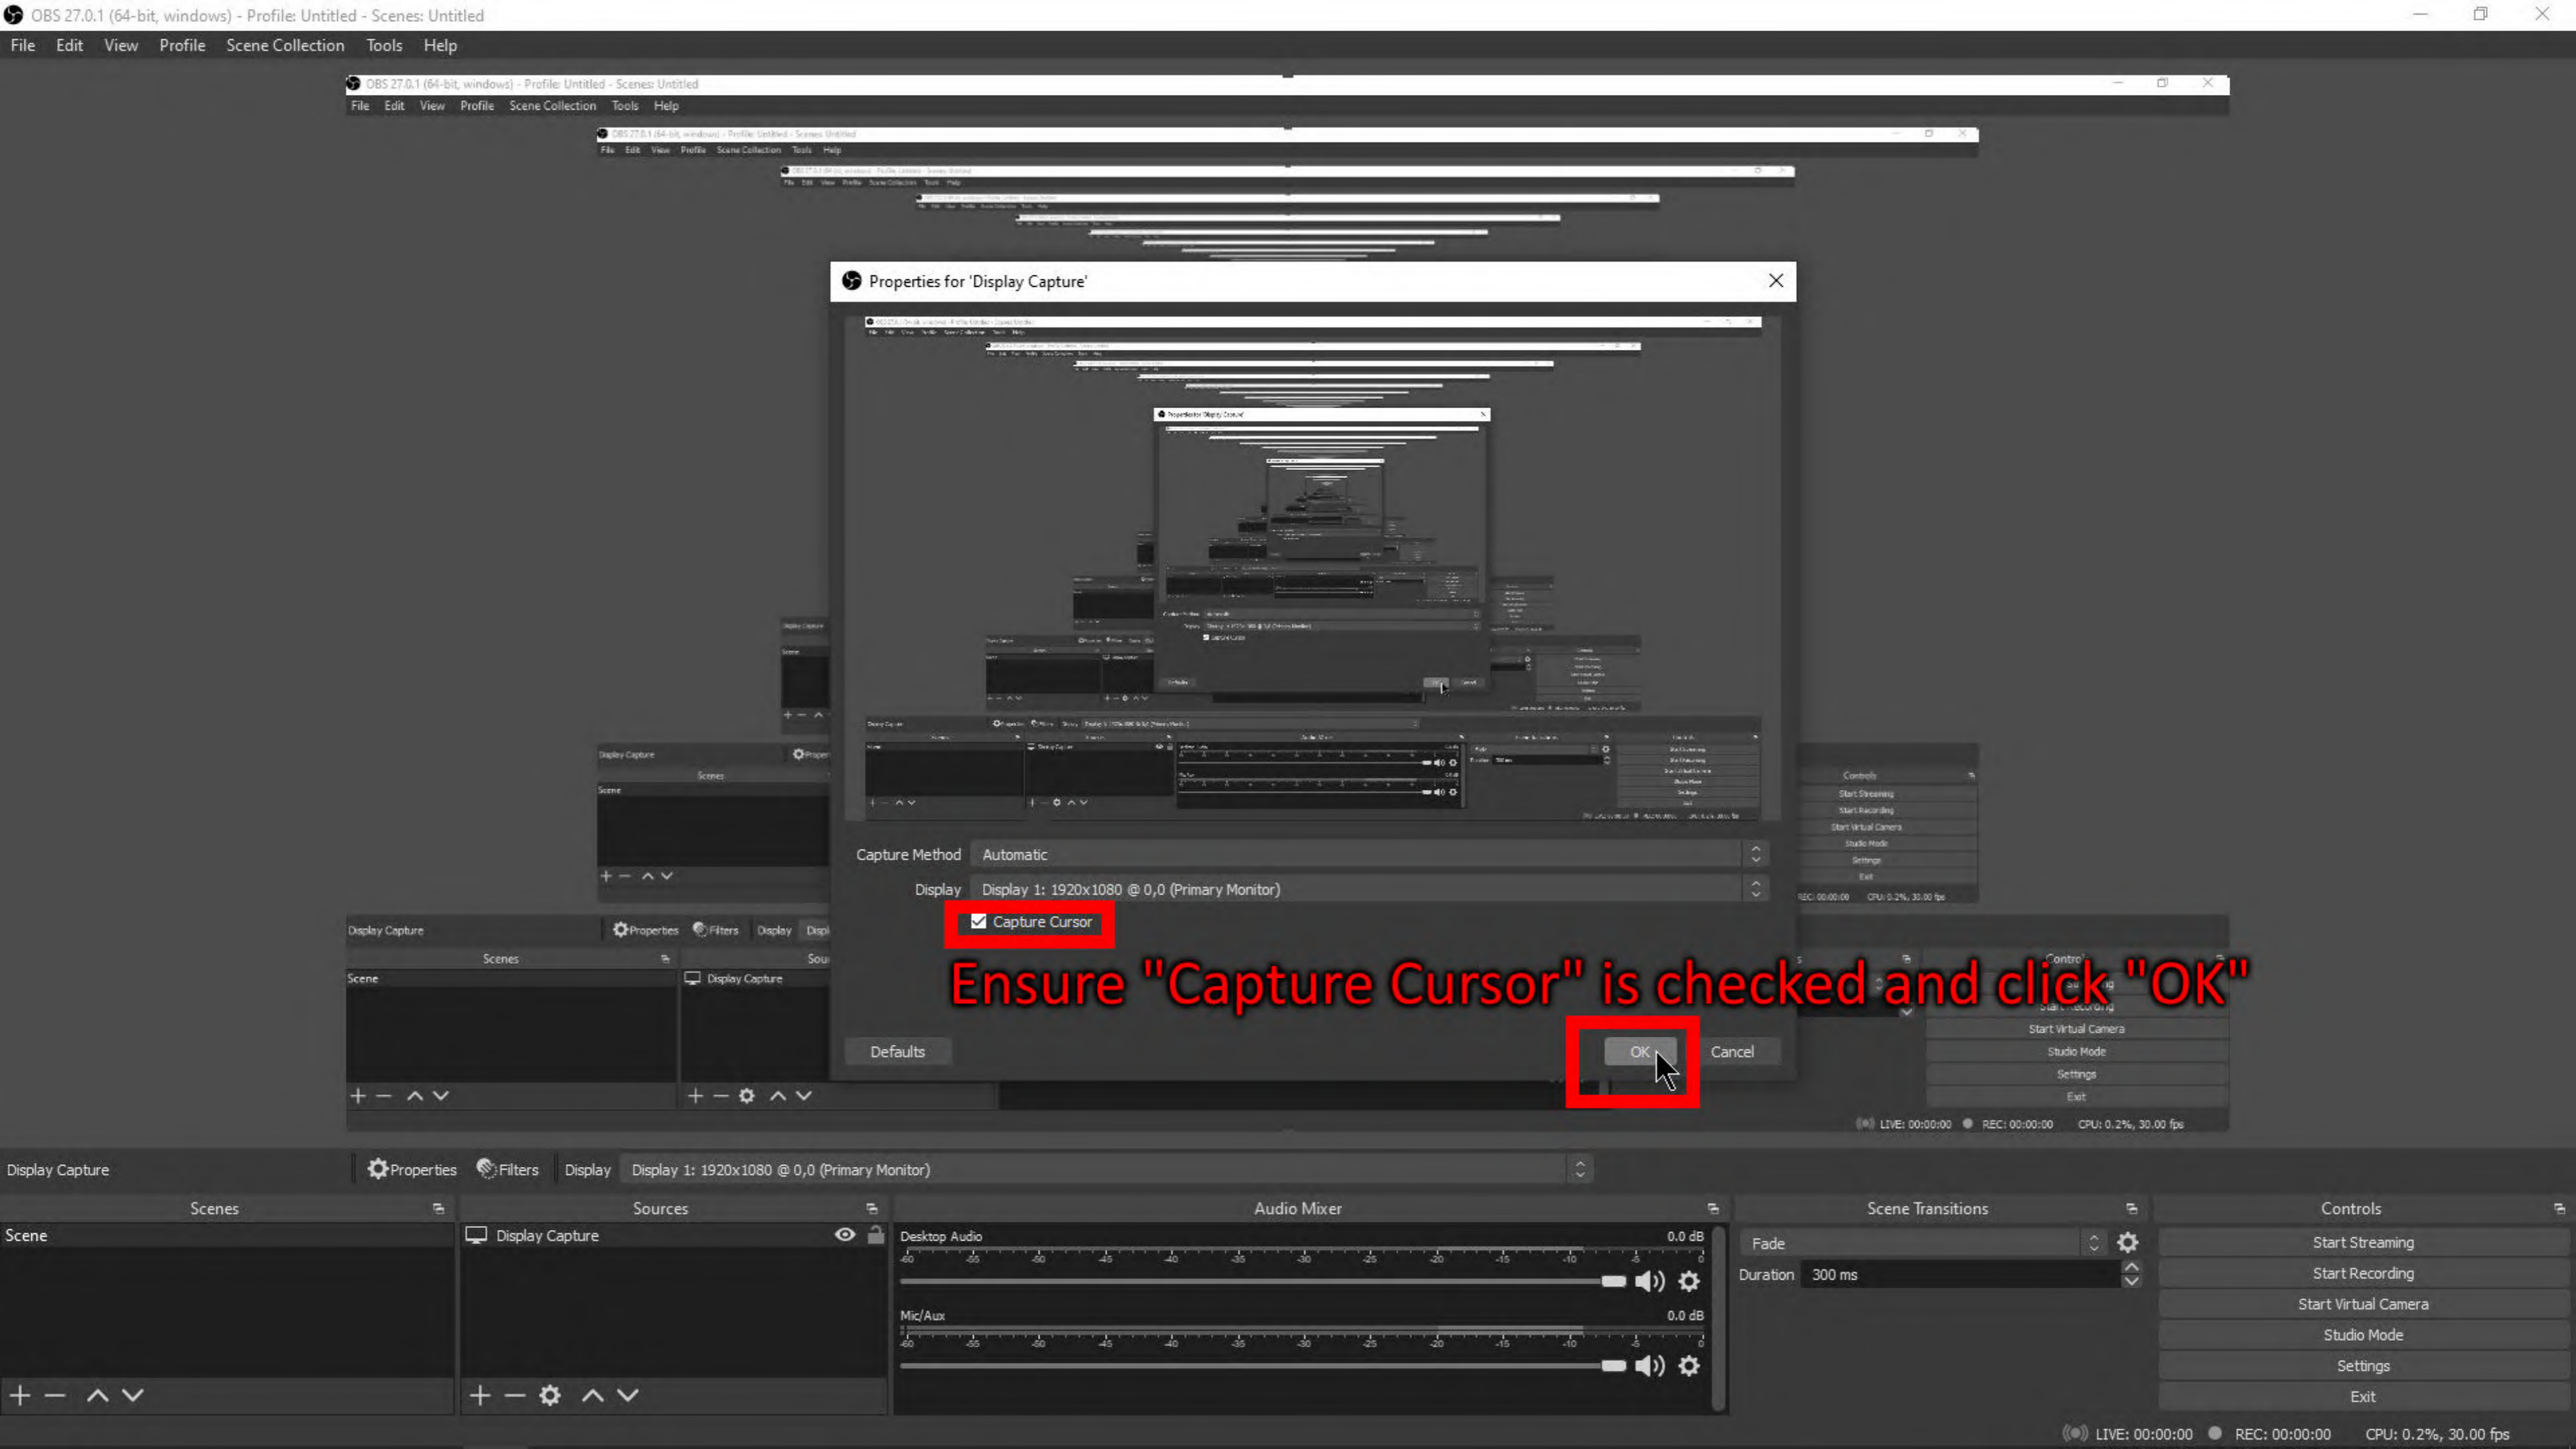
OBS 27.0.1 (64-bit, windows) - Profile: Untitled - Scenes: Untitled

File Edit View Profile Scene Collection Tools Help

OBS 27.0.1 (64-bit, windows) - Profile: Untitled - Scenes: Untitled

File Edit View Profile Scene Collection Tools Help

Properties for 'Display Capture'

Capture Method Automatic

Display Display 1: 1920x1080 @ 0,0 (Primary Monitor)

Capture Cursor

Ensure "Capture Cursor" is checked and click "OK"

Defaults

OK

Cancel

Display Capture Properties Filters Display

Scenes

Scene

Display Capture

Start Virtual Camera

Studio Mode

Settings

Exit

LIVE: 00:00:00 REC: 00:00:00 CPU: 0.2%, 30.00 fps

Display Capture Properties Filters Display Display 1: 1920x1080 @ 0,0 (Primary Monitor)

Scenes

Scene

Sources

Display Capture

Audio Mixer

Desktop Audio 0.0 dB

Mic/Aux 0.0 dB

Scene Transitions

Fade

Duration 300 ms

Controls

Start Streaming

Start Recording

Start Virtual Camera

Studio Mode

Settings

Exit

LIVE: 00:00:00 REC: 00:00:00 CPU: 0.2%, 30.00 fps